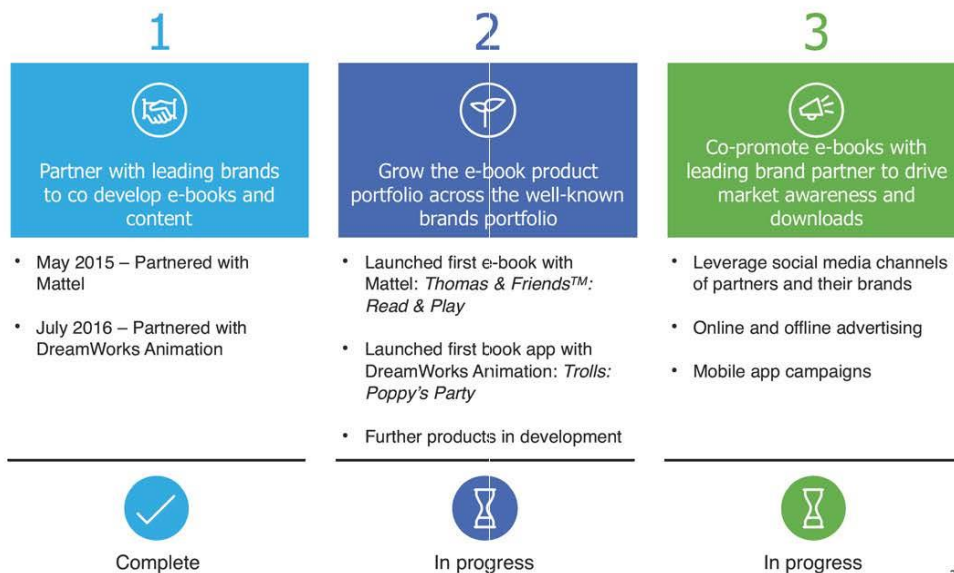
1

Partner with leading brands to co develop e-books and content

- May 2015 – Partnered with Mattel
- July 2016 – Partnered with DreamWorks Animation

Complete

2

Grow the e-book product portfolio across the well-known brands portfolio

- Launched first e-book with Mattel: *Thomas & Friends$^{TM}$: Read & Play*
- Launched first book app with DreamWorks Animation: *Trolls: Poppy's Party*
- Further products in development

In progress

3

Co-promote e-books with leading brand partner to drive market awareness and downloads

- Leverage social media channels of partners and their brands
- Online and offline advertising
- Mobile app campaigns

In progress